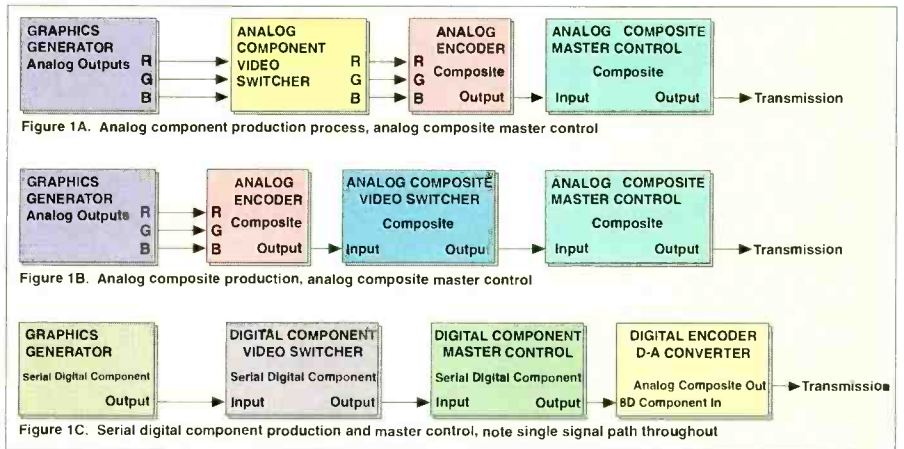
GRAPHICS GENERATOR Analog Outputs R G B

ANALOG COMPONENT VIDEO SWITCHER R G B

R G B ANALOG ENCODER Composite Output

ANALOG COMPOSITE MASTER CONTROL Composite Input Output

Transmission

Figure 1A. Analog component production process, analog composite master control

GRAPHICS GENERATOR Analog Outputs R G B

R G B ANALOG ENCODER Composite Output

ANALOG COMPOSITE VIDEO SWITCHER Composite Input Output

ANALOG COMPOSITE MASTER CONTROL Composite Input Output

Transmission

Figure 1B. Analog composite production, analog composite master control

GRAPHICS GENERATOR Serial Digital Component Output

DIGITAL COMPONENT VIDEO SWITCHER Serial Digital Component Input Output

DIGITAL COMPONENT MASTER CONTROL Serial Digital Component Input Output

DIGITAL ENCODER D-A CONVERTER Analog Composite Out SD Component In

Transmission

Figure 1C. Serial digital component production and master control, note single signal path throughout